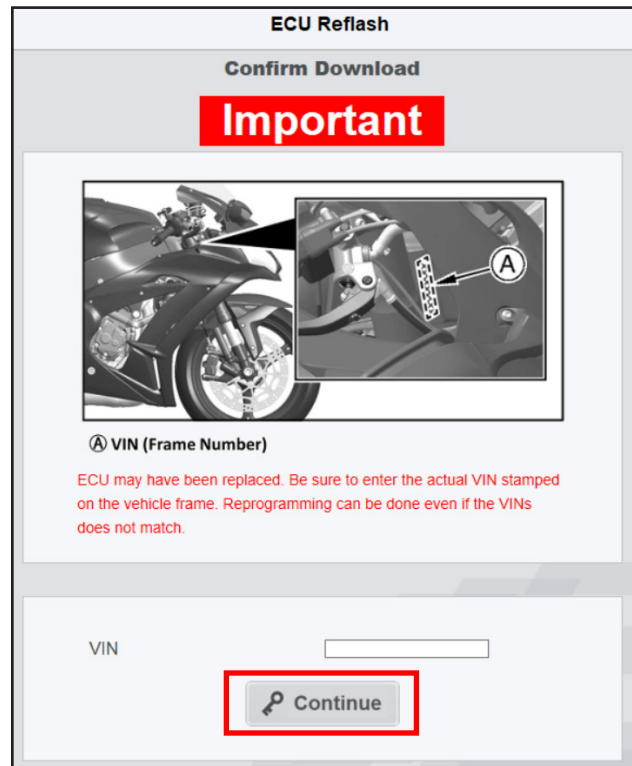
ECU Reflash

Confirm Download

Important

A

Ⓐ VIN (Frame Number)

ECU may have been replaced. Be sure to enter the actual VIN stamped on the vehicle frame. Reprogramming can be done even if the VINs does not match.

VIN

Continue